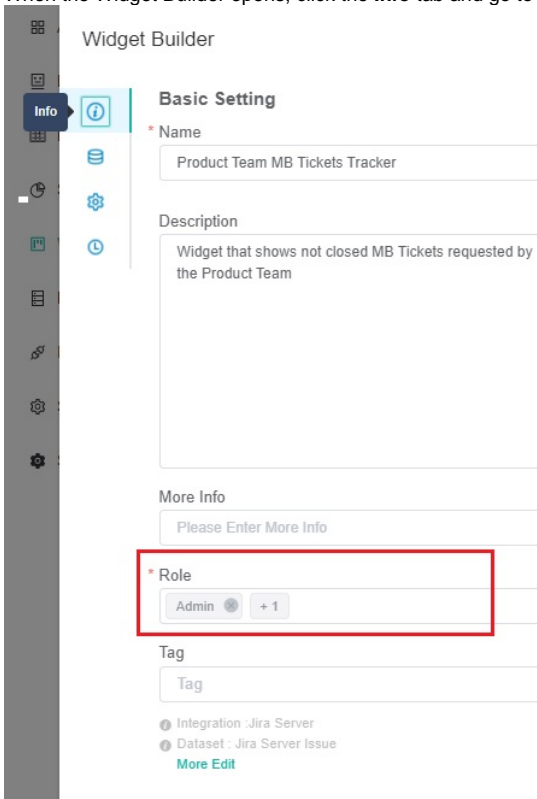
When the Widget Builder opens, click the Info tab and go to

Widget Builder

Info

Basic Setting

* Name

Product Team MB Tickets Tracker

Description

Widget that shows not closed MB Tickets requested by the Product Team

More Info

Please Enter More Info

* Role

Admin + 1

Tag

Tag

Integration :Jira Server

Dataset : Jira Server Issue

More Edit